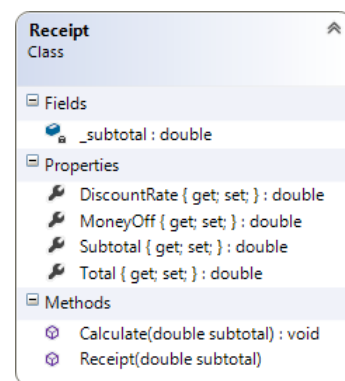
Receipt
Class

Fields
_subtotal : double

Properties
DiscountRate { get; set; } : double
MoneyOff { get; set; } : double
Subtotal { get; set; } : double
Total { get; set; } : double

Methods
Calculate(double subtotal) : void
Receipt(double subtotal)